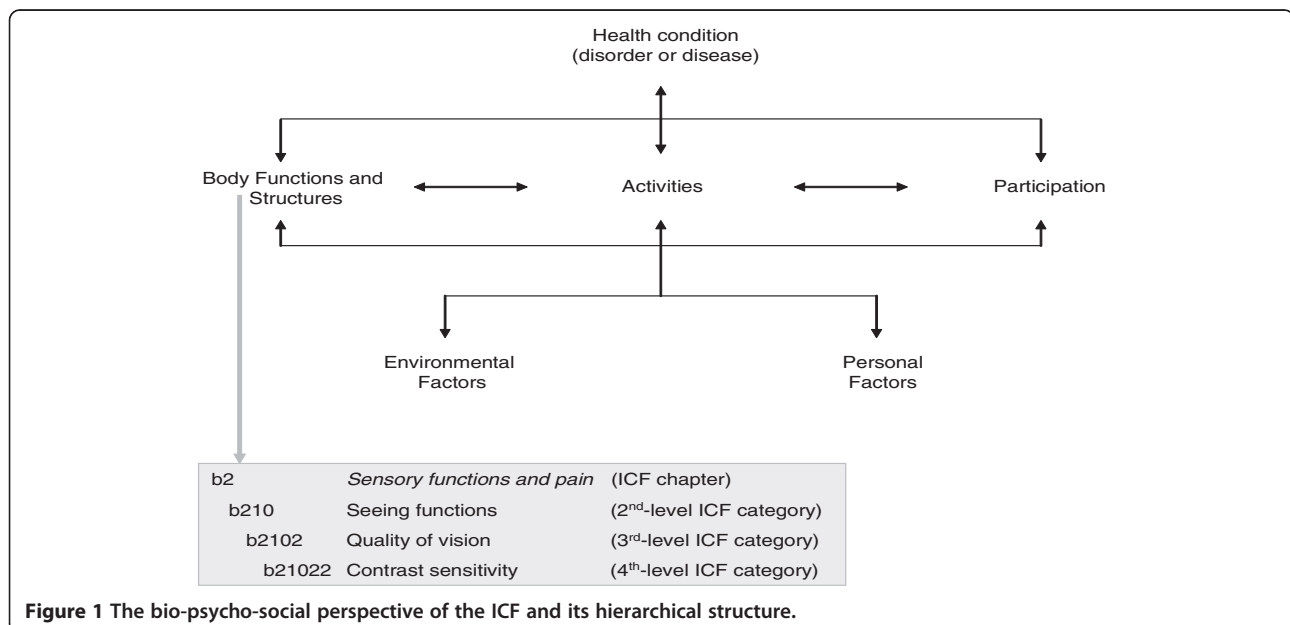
Health condition
(disorder or disease)

Body Functions and Structures

Activities

Participation

Environmental Factors

Personal Factors

| | | |
|---|---|---|
| b2 | *Sensory functions and pain* | (ICF chapter) |
| b210 | Seeing functions | (2$^{nd}$-level ICF category) |
| b2102 | Quality of vision | (3$^{rd}$-level ICF category) |
| b21022 | Contrast sensitivity | (4$^{th}$-level ICF category) |

**Figure 1 The bio-psycho-social perspective of the ICF and its hierarchical structure.**